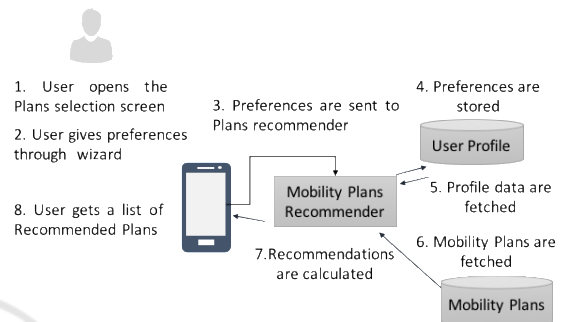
1. User opens the Plans selection screen

2. User gives preferences through wizard

3. Preferences are sent to Plans recommender

4. Preferences are stored

User Profile

Mobility Plans Recommender

5. Profile data are fetched

8. User gets a list of Recommended Plans

6. Mobility Plans are fetched

7.Recommendations are calculated

Mobility Plans